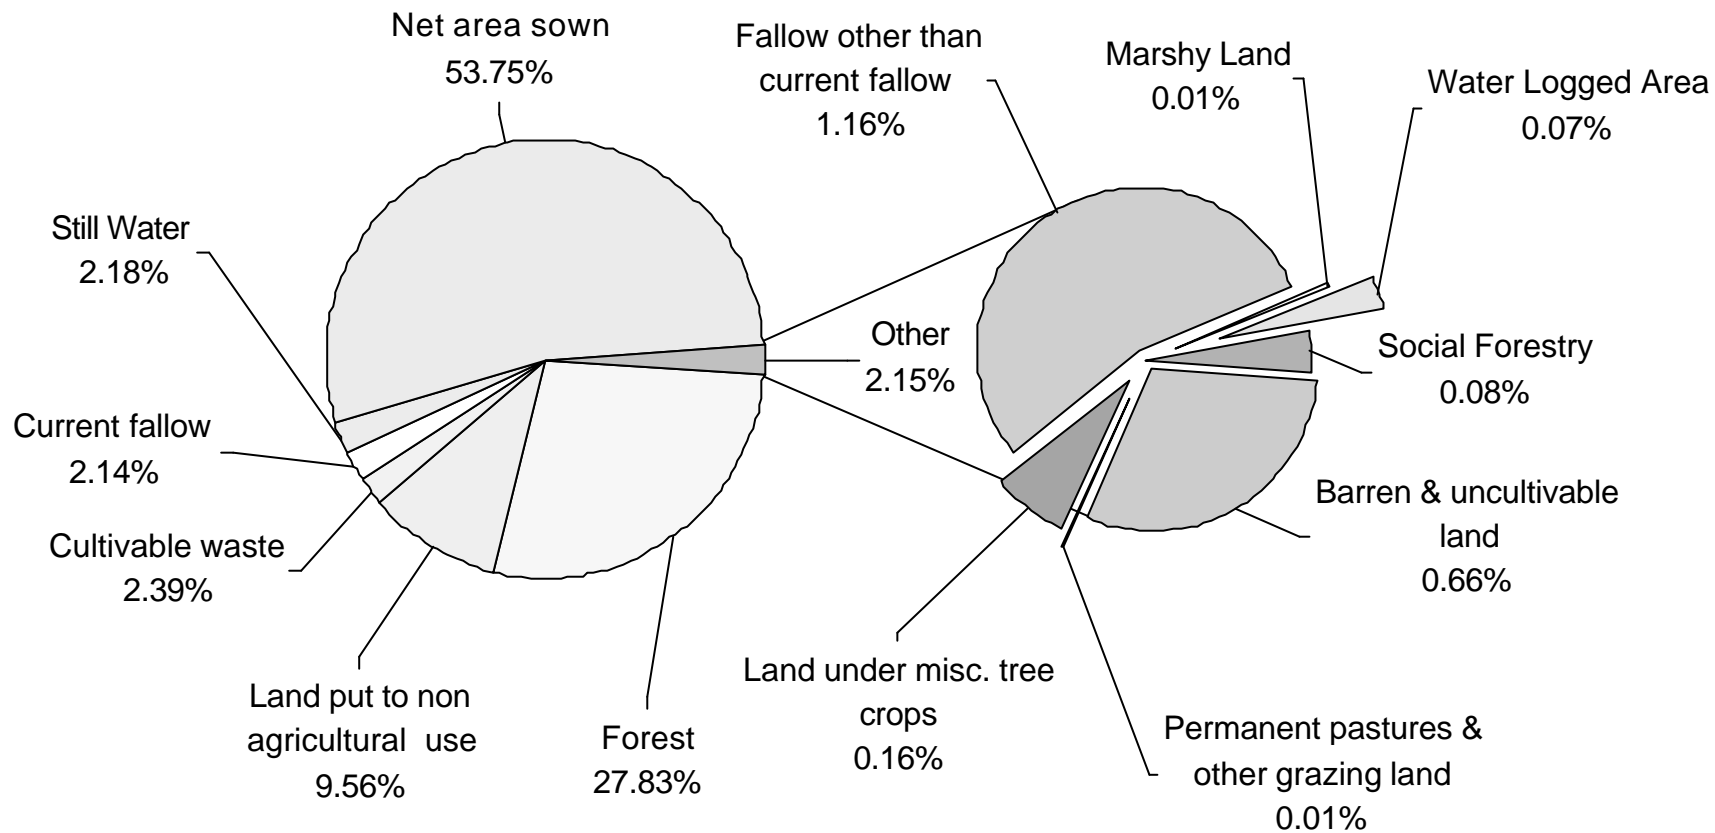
Net area sown
53.75%

Fallow other than current fallow
1.16%

Marshy Land
0.01%

Water Logged Area
0.07%

Still Water
2.18%

Other
2.15%

Social Forestry
0.08%

Current fallow
2.14%

Barren & uncultivable land
0.66%

Cultivable waste
2.39%

Land under misc. tree crops
0.16%

Land put to non agricultural use
9.56%

Forest
27.83%

Permanent pastures & other grazing land
0.01%